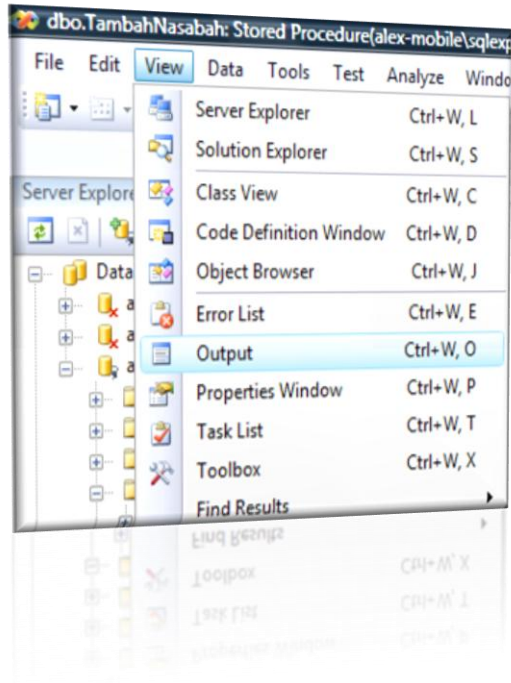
dbo.TambahNasabah: Stored Procedure(alex-mobile\sqlexp

File Edit View Data Tools Test Analyze Windo

Server Explore

Data

a

a

a

Server Explorer Ctrl+W, L
Solution Explorer Ctrl+W, S
Class View Ctrl+W, C
Code Definition Window Ctrl+W, D
Object Browser Ctrl+W, J
Error List Ctrl+W, E
Output Ctrl+W, O
Properties Window Ctrl+W, P
Task List Ctrl+W, T
Toolbox Ctrl+W, X
Find Results